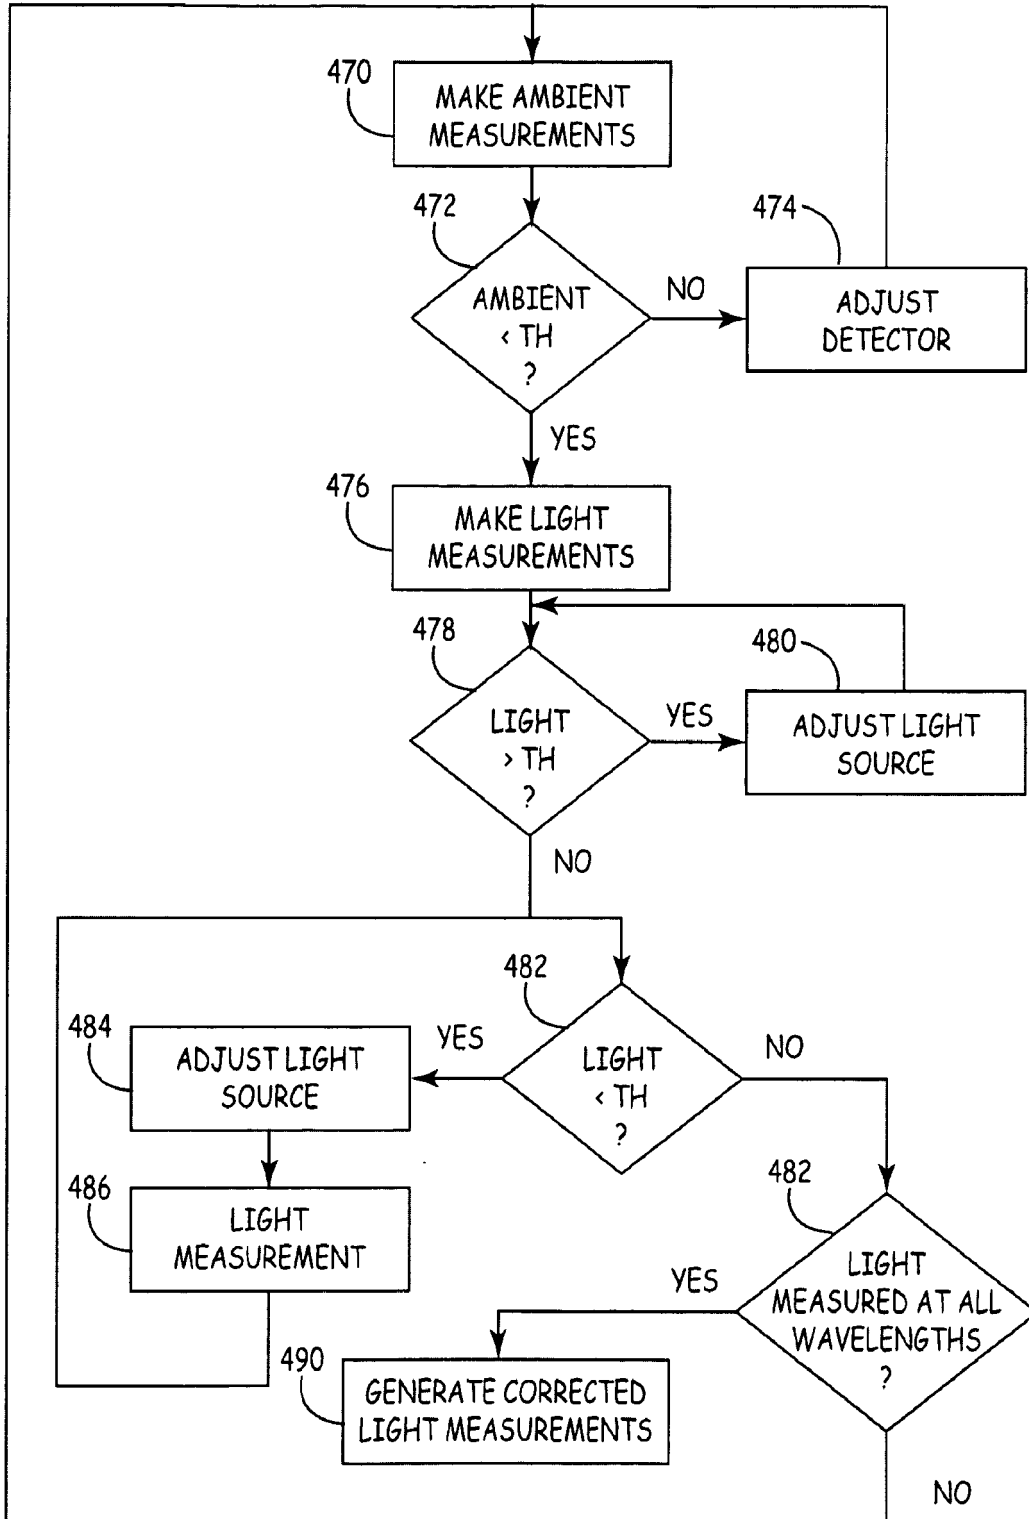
470
MAKE AMBIENT MEASUREMENTS

472
AMBIENT < TH ?

NO

474
ADJUST DETECTOR

YES

476
MAKE LIGHT MEASUREMENTS

478
LIGHT > TH ?

YES

480
ADJUST LIGHT SOURCE

NO

482
LIGHT < TH ?

YES

484
ADJUST LIGHT SOURCE

486
LIGHT MEASUREMENT

NO

482
LIGHT MEASURED AT ALL WAVELENGTHS ?

YES

490
GENERATE CORRECTED LIGHT MEASUREMENTS

NO